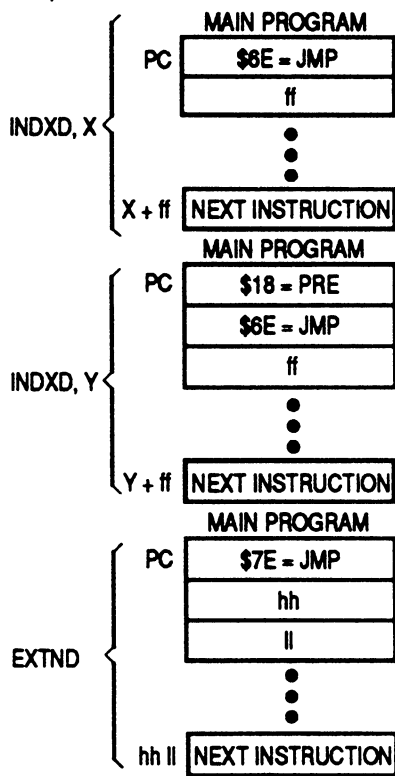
MAIN PROGRAM

PC $6E = JMP

ff

INDXD, X

X + ff NEXT INSTRUCTION

MAIN PROGRAM

PC $18 = PRE

$6E = JMP

ff

INDXD, Y

Y + ff NEXT INSTRUCTION

MAIN PROGRAM

PC $7E = JMP

hh

ll

EXTND

hh ll NEXT INSTRUCTION